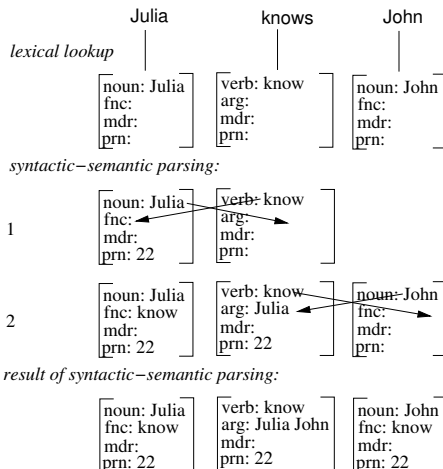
Julia knows John

lexical lookup

noun: Julia
fnc:
mdr:
prn:

verb: know
arg:
mdr:
prn:

noun: John
fnc:
mdr:
prn:

syntactic−semantic parsing:

1

noun: Julia
fnc:
mdr:
prn: 22

verb: know
arg:
mdr:
prn:

2

noun: Julia
fnc: know
mdr:
prn: 22

verb: know
arg: Julia
mdr:
prn: 22

noun: John
fnc:
mdr:
prn:

result of syntactic−semantic parsing:

noun: Julia
fnc: know
mdr:
prn: 22

verb: know
arg: Julia John
mdr:
prn: 22

noun: John
fnc: know
mdr:
prn: 22